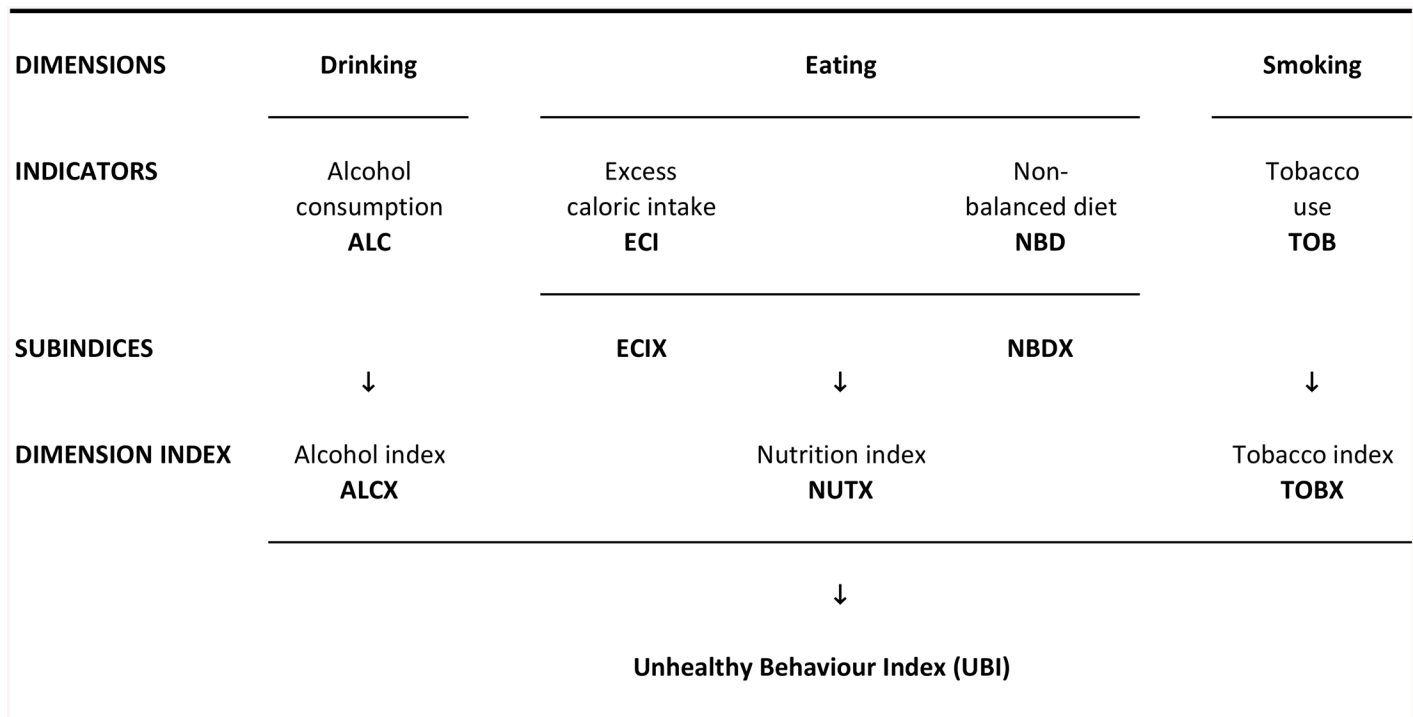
| DIMENSIONS | Drinking | Eating | | Smoking |
|---|---|---|---|---|
| INDICATORS | Alcohol consumption **ALC** | Excess caloric intake **ECI** | Non-balanced diet **NBD** | Tobacco use **TOB** |
| SUBINDICES | | **ECIX** | **NBDX** | |
| | ↓ | ↓ | | ↓ |
| DIMENSION INDEX | Alcohol index **ALCX** | Nutrition index **NUTX** | | Tobacco index **TOBX** |

↓

**Unhealthy Behaviour Index (UBI)**